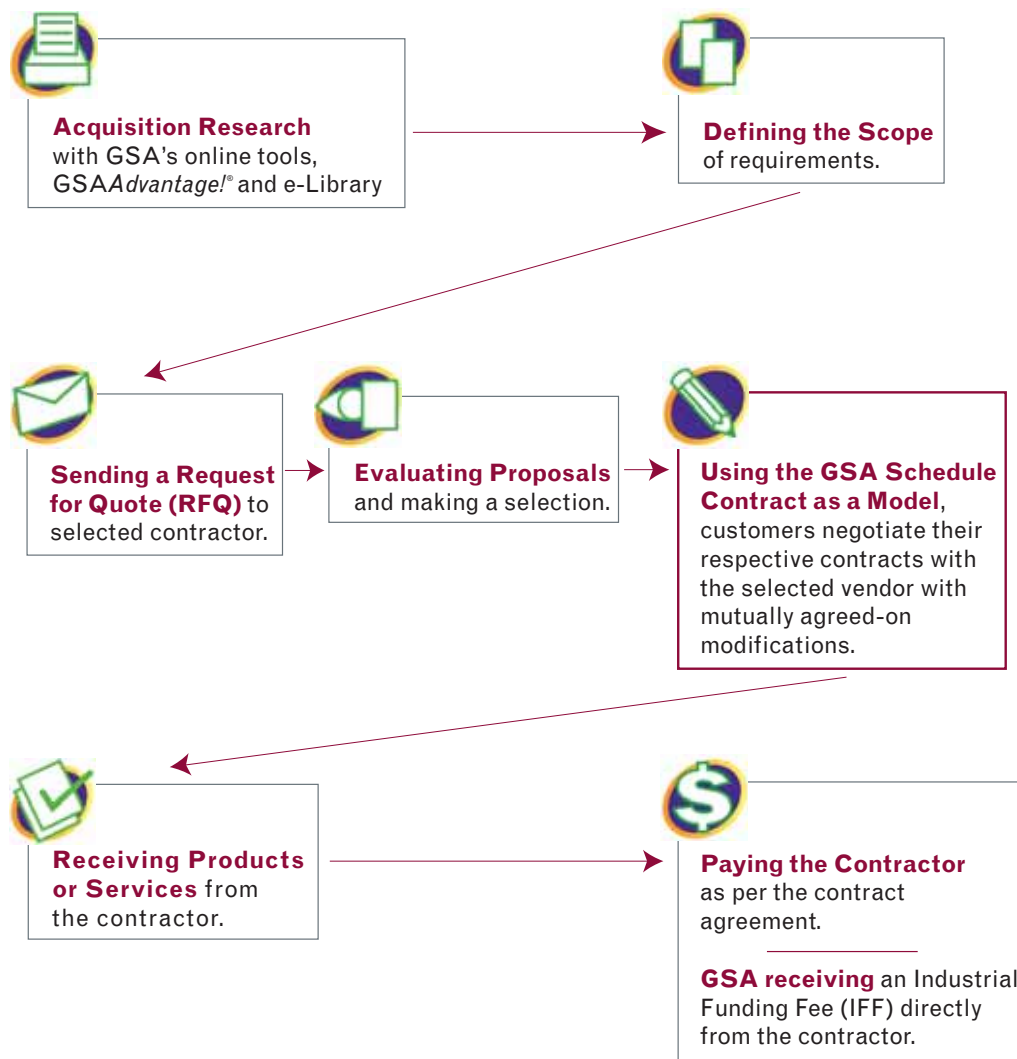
Acquisition Research with GSA's online tools, GSAAdvantage!® and e-Library

Defining the Scope of requirements.

Sending a Request for Quote (RFQ) to selected contractor.

Evaluating Proposals and making a selection.

Using the GSA Schedule Contract as a Model, customers negotiate their respective contracts with the selected vendor with mutually agreed-on modifications.

Receiving Products or Services from the contractor.

Paying the Contractor as per the contract agreement.

GSA receiving an Industrial Funding Fee (IFF) directly from the contractor.